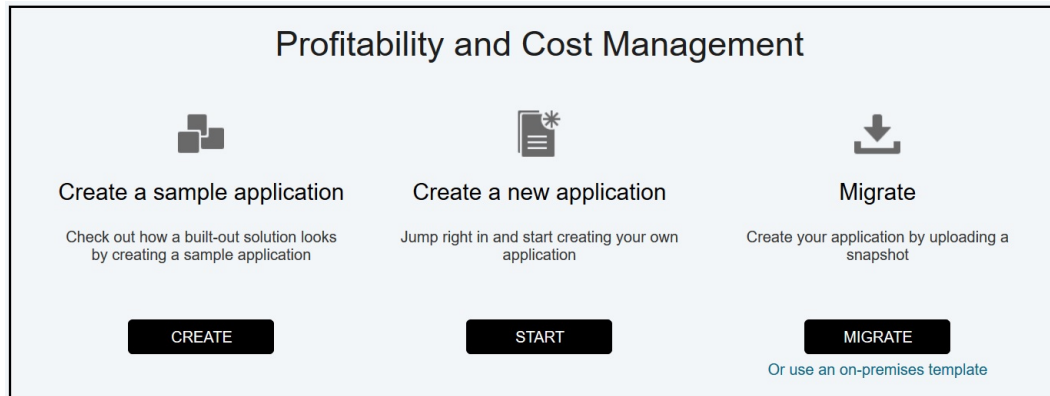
Profitability and Cost Management

Create a sample application

Check out how a built-out solution looks by creating a sample application

CREATE

Create a new application

Jump right in and start creating your own application

START

Migrate

Create your application by uploading a snapshot

MIGRATE

Or use an on-premises template